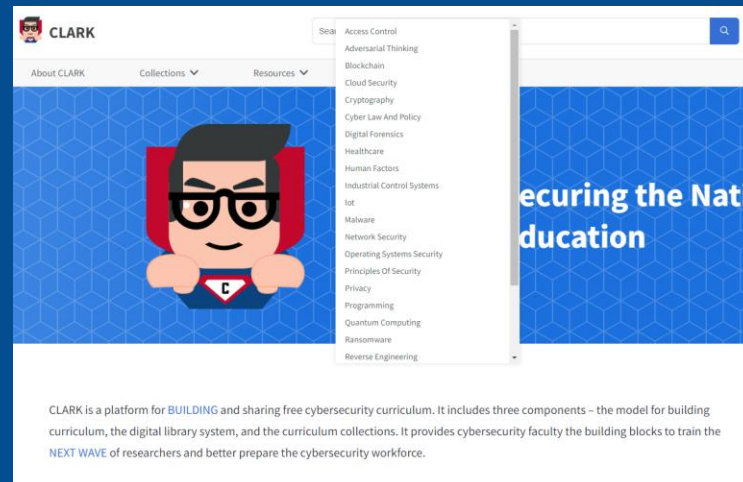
CLARK

Sear

About CLARK Collections Resources

Access Control
Adversarial Thinking
Blockchain
Cloud Security
Cryptography
Cyber Law And Policy
Digital Forensics
Healthcare
Human Factors
Industrial Control Systems
Iot
Malware
Network Security
Operating Systems Security
Principles Of Security
Privacy
Programming
Quantum Computing
Ransomware
Reverse Engineering

C

ecuring the Nat
ducation

CLARK is a platform for BUILDING and sharing free cybersecurity curriculum. It includes three components – the model for building curriculum, the digital library system, and the curriculum collections. It provides cybersecurity faculty the building blocks to train the NEXT WAVE of researchers and better prepare the cybersecurity workforce.